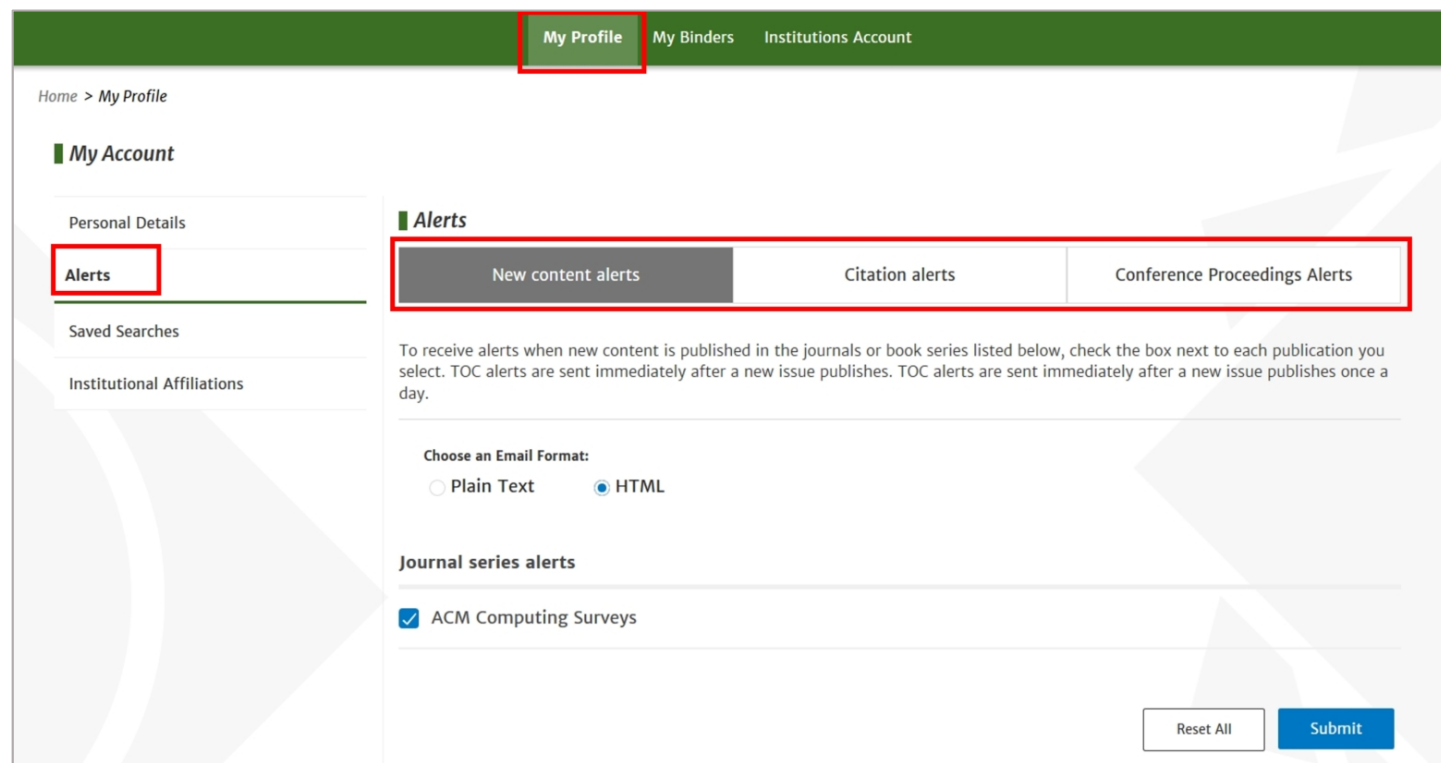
My Profile My Binders Institutions Account

Home > My Profile

My Account

Personal Details

Alerts

Saved Searches

Institutional Affiliations

Alerts

New content alerts | Citation alerts | Conference Proceedings Alerts

To receive alerts when new content is published in the journals or book series listed below, check the box next to each publication you select. TOC alerts are sent immediately after a new issue publishes. TOC alerts are sent immediately after a new issue publishes once a day.

Choose an Email Format:

Plain Text HTML

Journal series alerts

ACM Computing Surveys

Reset All Submit